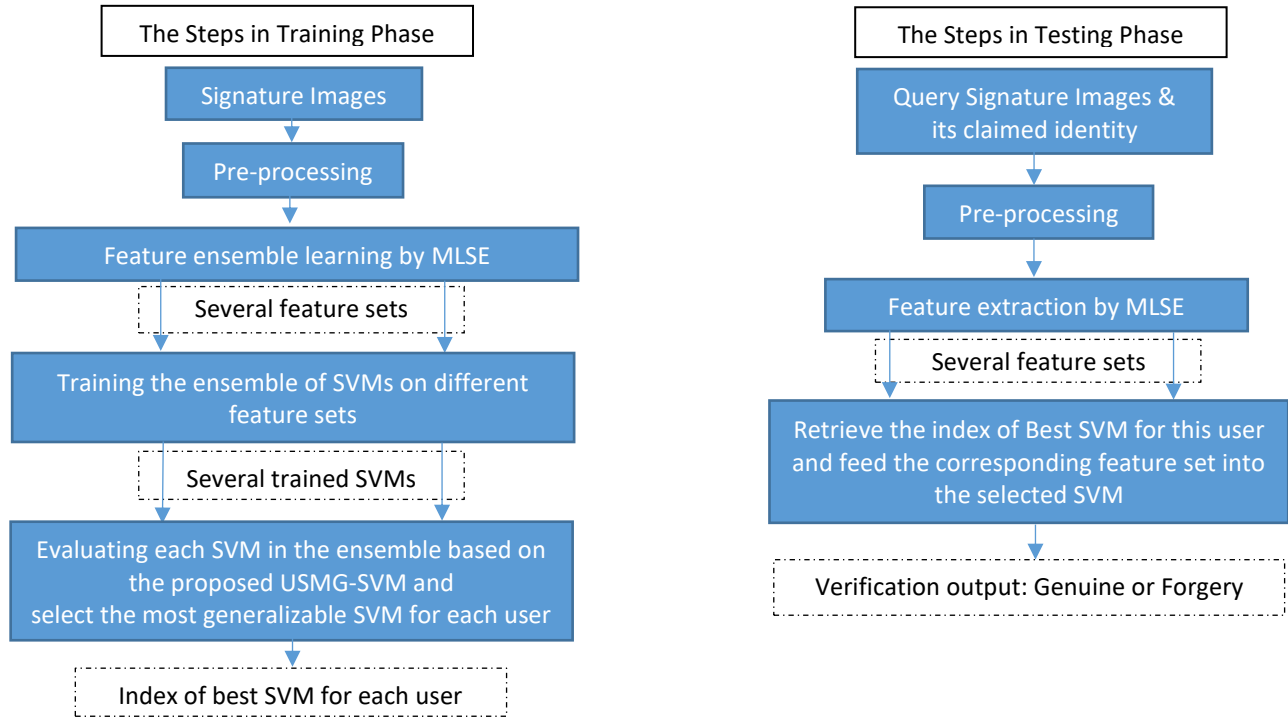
The Steps in Training Phase

Signature Images

Pre-processing

Feature ensemble learning by MLSE

Several feature sets

Training the ensemble of SVMs on different feature sets

Several trained SVMs

Evaluating each SVM in the ensemble based on the proposed USMG-SVM and select the most generalizable SVM for each user

Index of best SVM for each user

The Steps in Testing Phase

Query Signature Images & its claimed identity

Pre-processing

Feature extraction by MLSE

Several feature sets

Retrieve the index of Best SVM for this user and feed the corresponding feature set into the selected SVM

Verification output: Genuine or Forgery